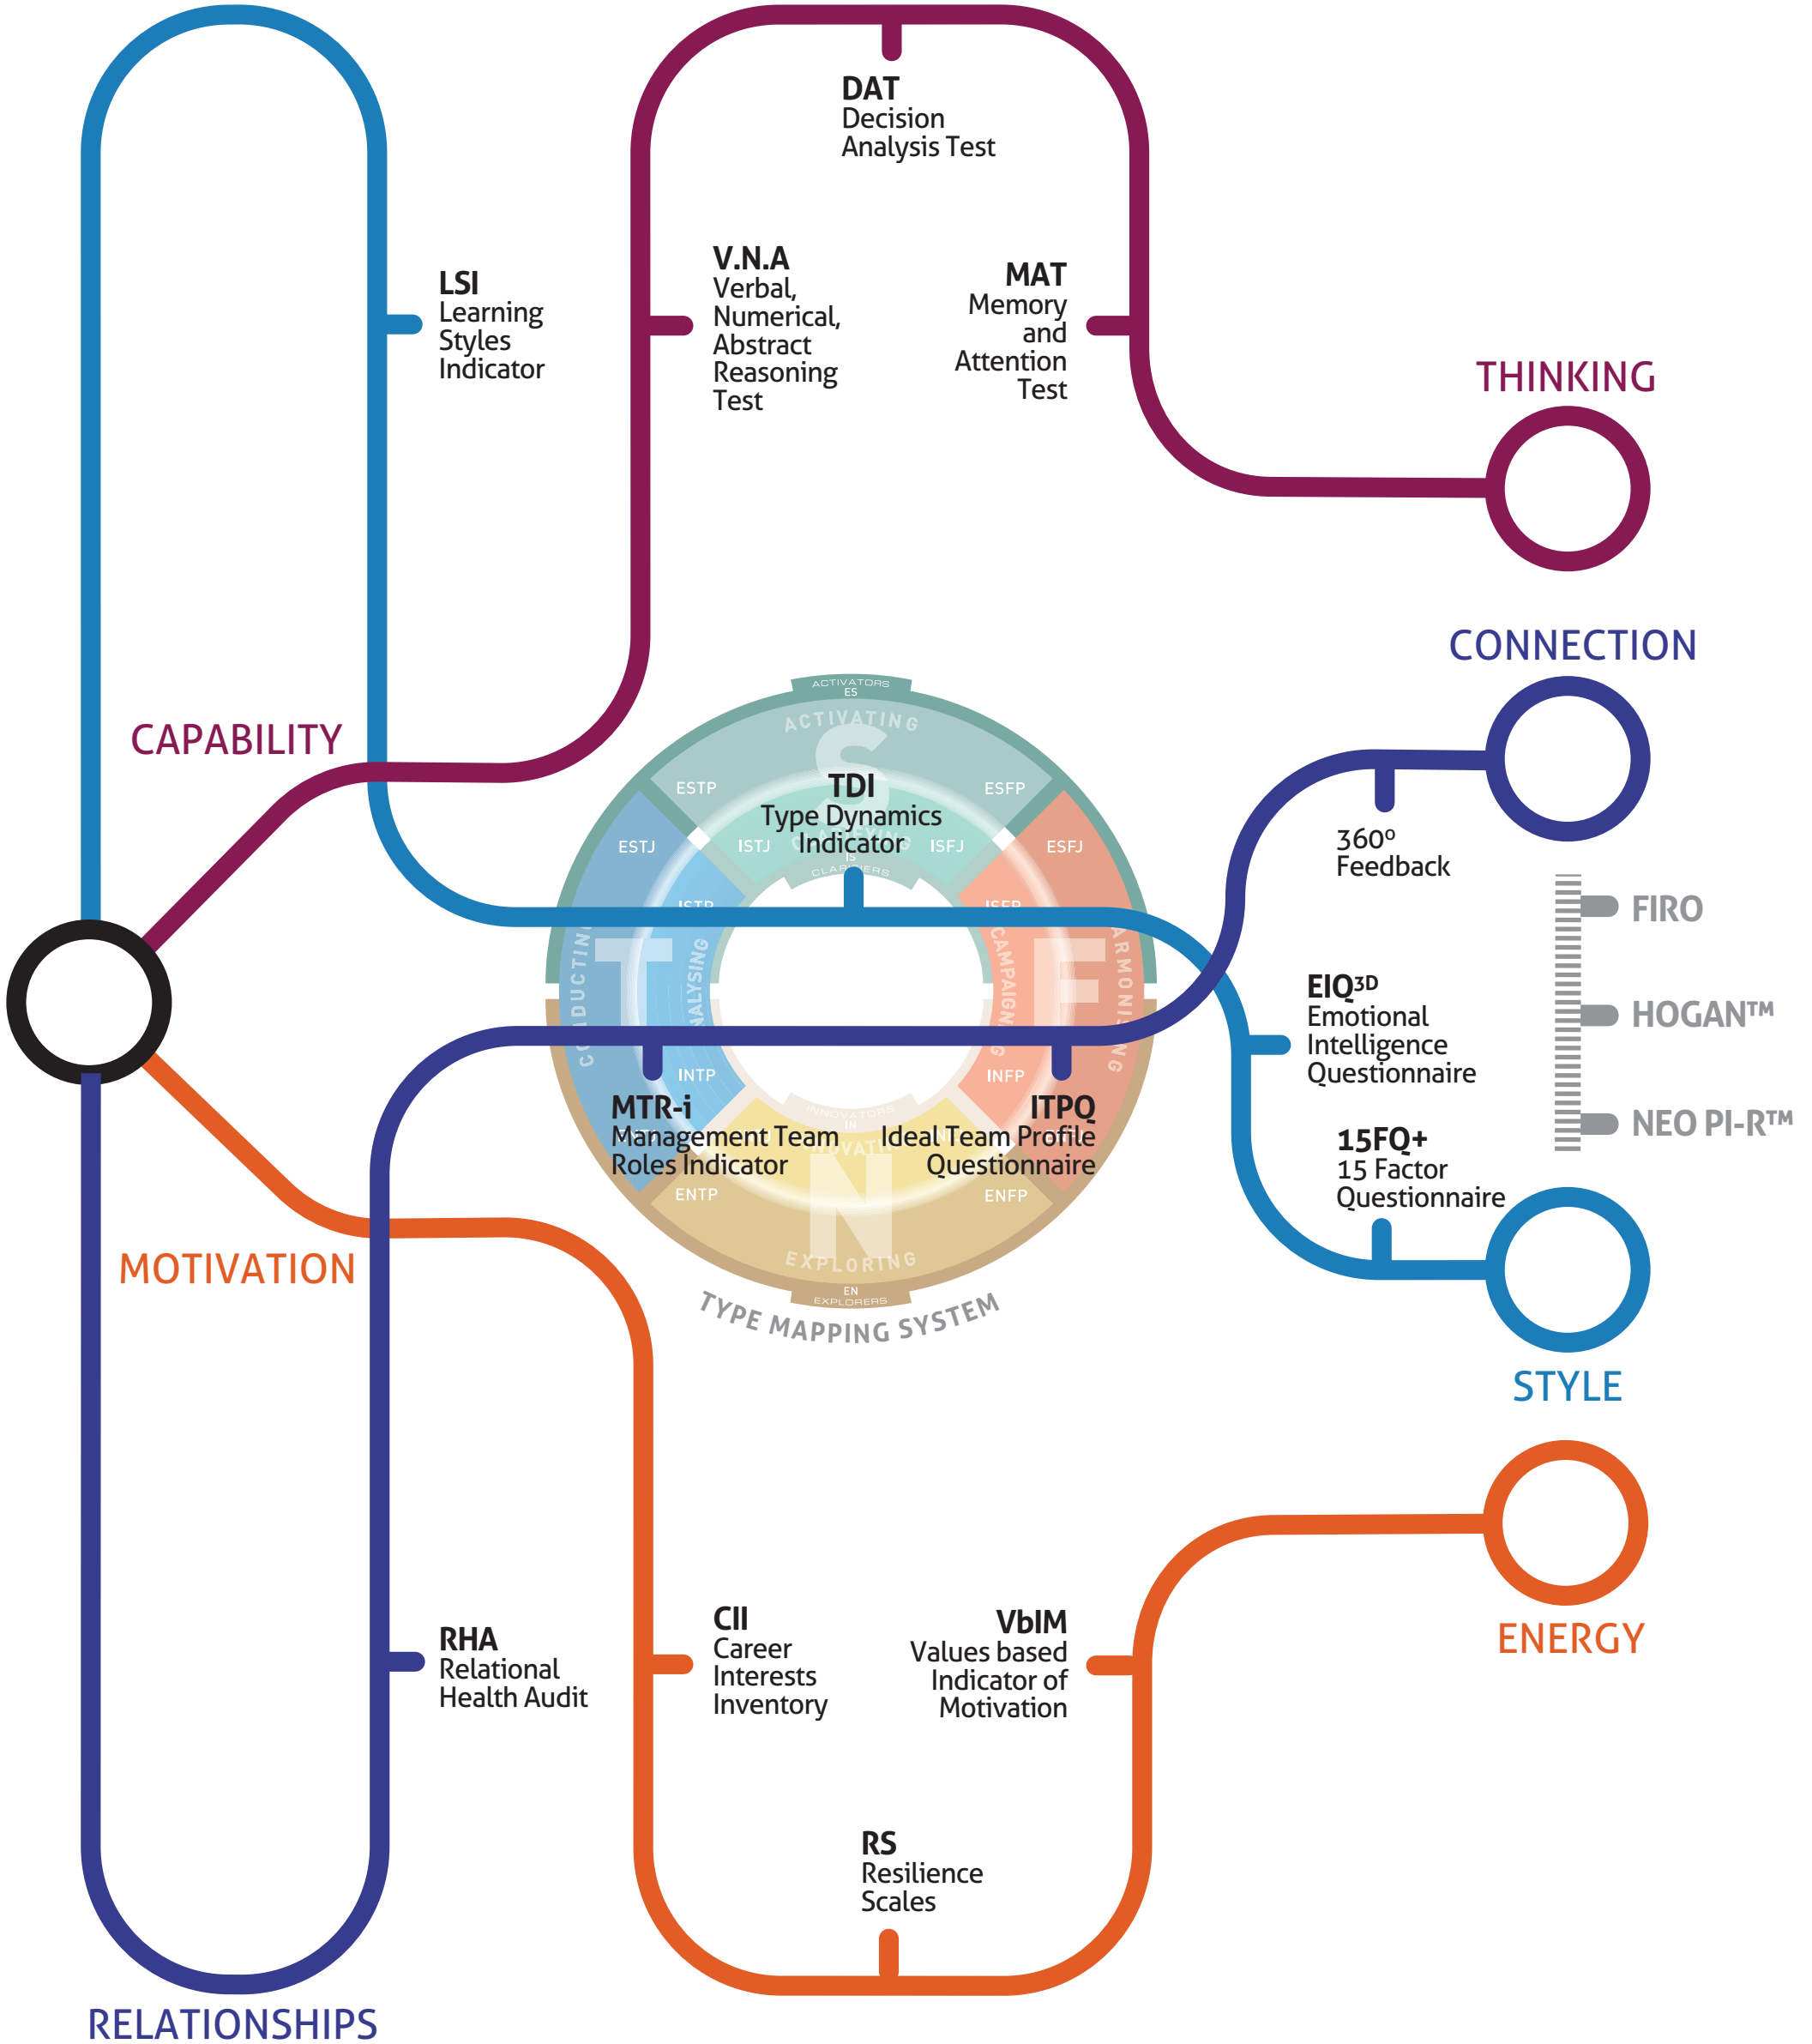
DAT
Decision
Analysis Test

LSI
Learning
Styles
Indicator

V.N.A
Verbal,
Numerical,
Abstract
Reasoning
Test

MAT
Memory
and
Attention
Test

THINKING

CONNECTION

CAPABILITY

ACTIVATORS
ES
ACTIVATING
ESTP
ESFP
TDI
Type Dynamics
Indicator
ESTJ
ISTJ
ISFJ
ESFJ
CLARIFIERS
IS
ISTP
ISFP
CONDUCTING
ANALYSING
CAMPAIGNING
HARMONISING
INTP
INFP
INNOVATORS
IN
ENTP
ENFP
EXPLORING
EN
EXPLORERS
TYPE MAPPING SYSTEM

360º
Feedback

FIRO

EIQ$^{3D}$
Emotional
Intelligence
Questionnaire

HOGAN™

NEO PI-R™

MTR-i
Management Team
Roles Indicator

ITPQ
Ideal Team Profile
Questionnaire

15FQ+
15 Factor
Questionnaire

MOTIVATION

STYLE

ENERGY

RHA
Relational
Health Audit

CII
Career
Interests
Inventory

VbIM
Values based
Indicator of
Motivation

RS
Resilience
Scales

RELATIONSHIPS